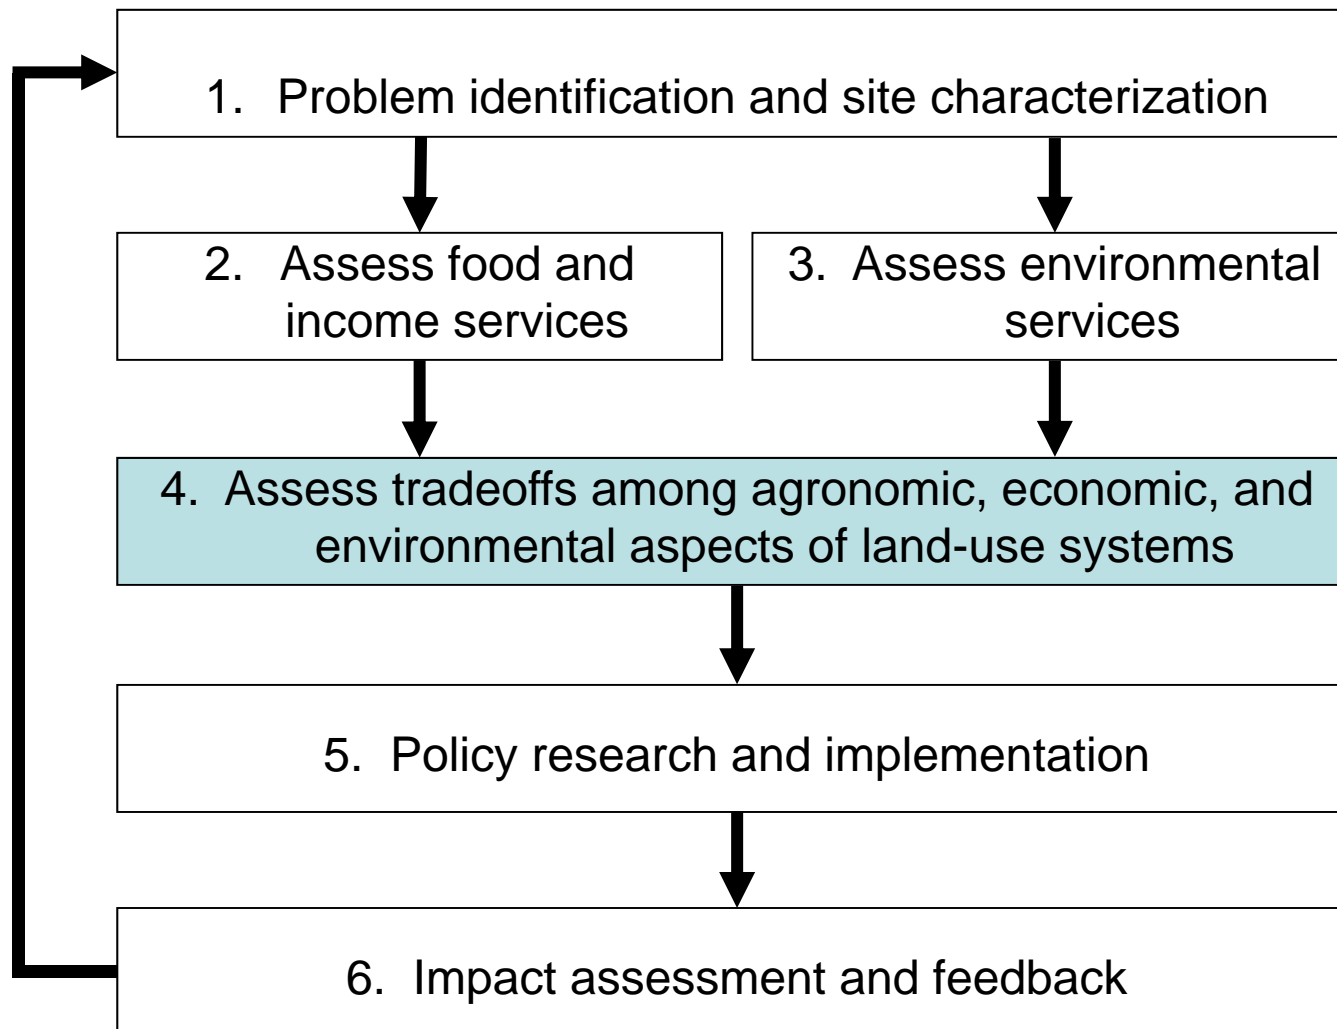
1. Problem identification and site characterization

2. Assess food and income services

3. Assess environmental services

4. Assess tradeoffs among agronomic, economic, and environmental aspects of land-use systems

5. Policy research and implementation

6. Impact assessment and feedback